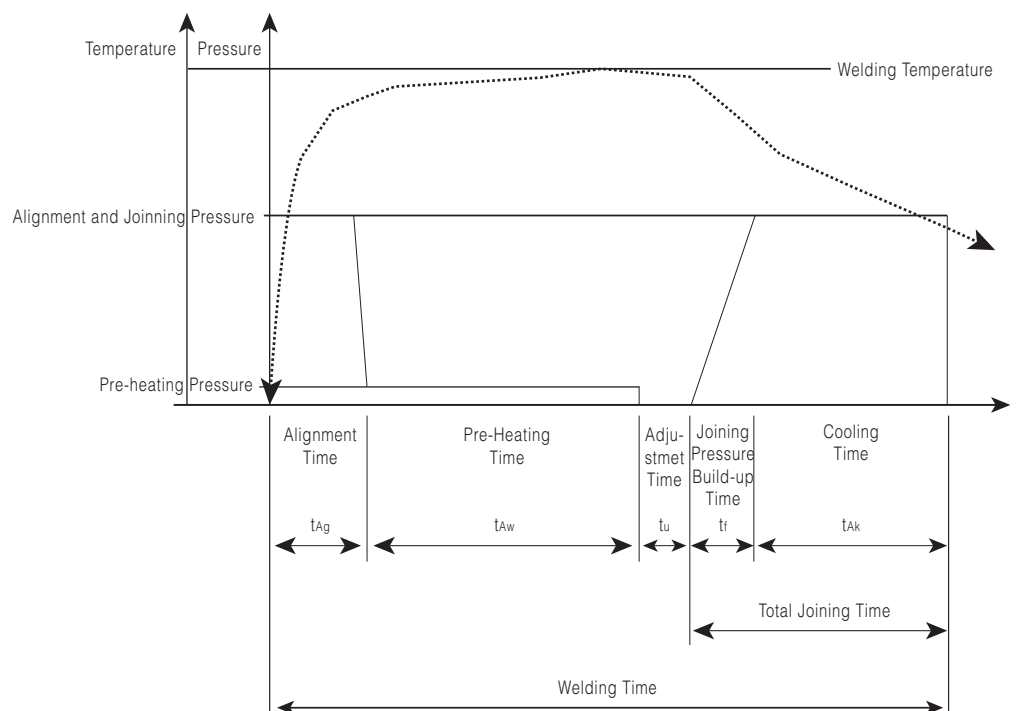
Temperature
Pressure
Welding Temperature
Alignment and Joinning Pressure
Pre-heating Pressure

Alignment Time
Pre-Heating Time
Adjustmet Time
Joining Pressure Build-up Time
Cooling Time

$t_{Ag}$
$t_{Aw}$
$t_u$
$t_f$
$t_{Ak}$

Total Joining Time

Welding Time